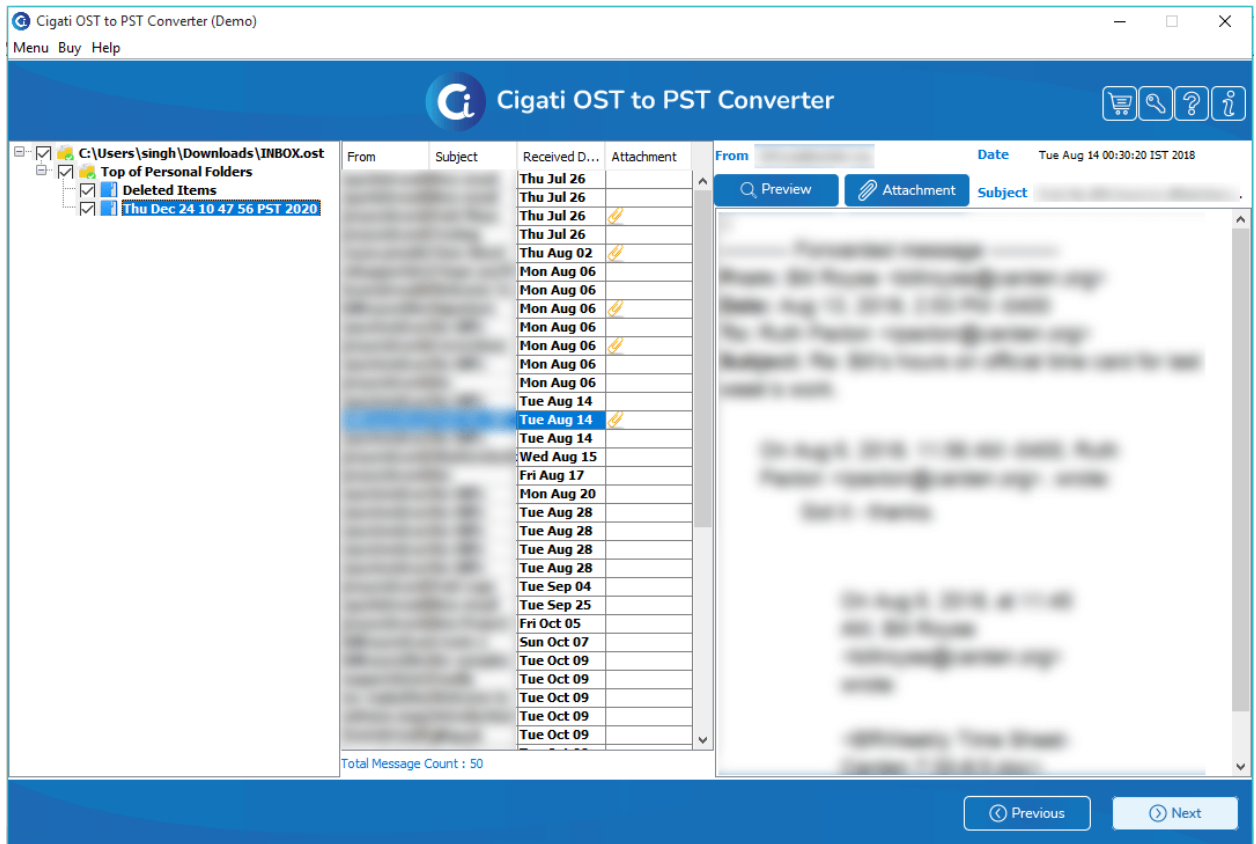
Cigati OST to PST Converter (Demo)

Menu Buy Help

Cigati OST to PST Converter

C:\Users\singh\Downloads\INBOX.ost
Top of Personal Folders
Deleted Items
Thu Dec 24 10 47 56 PST 2020

| From | Subject | Received D... | Attachment |
|---|---|---|---|
| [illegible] | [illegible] | Thu Jul 26 | |
| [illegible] | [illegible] | Thu Jul 26 | |
| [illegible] | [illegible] | Thu Jul 26 | |
| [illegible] | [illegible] | Thu Jul 26 | |
| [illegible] | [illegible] | Thu Aug 02 | |
| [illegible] | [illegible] | Mon Aug 06 | |
| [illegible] | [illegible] | Mon Aug 06 | |
| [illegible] | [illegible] | Mon Aug 06 | |
| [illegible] | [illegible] | Mon Aug 06 | |
| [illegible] | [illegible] | Mon Aug 06 | |
| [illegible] | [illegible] | Mon Aug 06 | |
| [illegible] | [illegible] | Mon Aug 06 | |
| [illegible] | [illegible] | Tue Aug 14 | |
| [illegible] | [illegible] | Tue Aug 14 | |
| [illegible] | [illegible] | Tue Aug 14 | |
| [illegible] | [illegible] | Wed Aug 15 | |
| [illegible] | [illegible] | Fri Aug 17 | |
| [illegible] | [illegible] | Mon Aug 20 | |
| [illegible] | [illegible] | Tue Aug 28 | |
| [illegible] | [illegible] | Tue Aug 28 | |
| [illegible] | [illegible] | Tue Aug 28 | |
| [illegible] | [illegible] | Tue Aug 28 | |
| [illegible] | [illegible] | Tue Sep 04 | |
| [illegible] | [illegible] | Tue Sep 25 | |
| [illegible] | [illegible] | Fri Oct 05 | |
| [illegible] | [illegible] | Sun Oct 07 | |
| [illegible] | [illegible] | Tue Oct 09 | |
| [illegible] | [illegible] | Tue Oct 09 | |
| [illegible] | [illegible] | Tue Oct 09 | |
| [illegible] | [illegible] | Tue Oct 09 | |
| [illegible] | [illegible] | Tue Oct 09 | |

Total Message Count : 50

From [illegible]
Date Tue Aug 14 00:30:20 IST 2018
Preview
Attachment
Subject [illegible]

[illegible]

Previous
Next